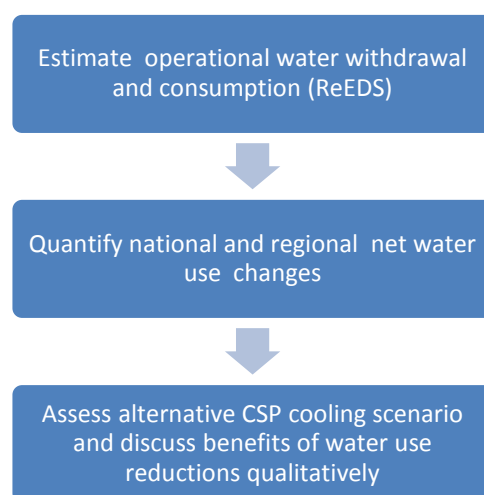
Estimate operational water withdrawal and consumption (ReEDS)

Quantify national and regional net water use changes

Assess alternative CSP cooling scenario and discuss benefits of water use reductions qualitatively